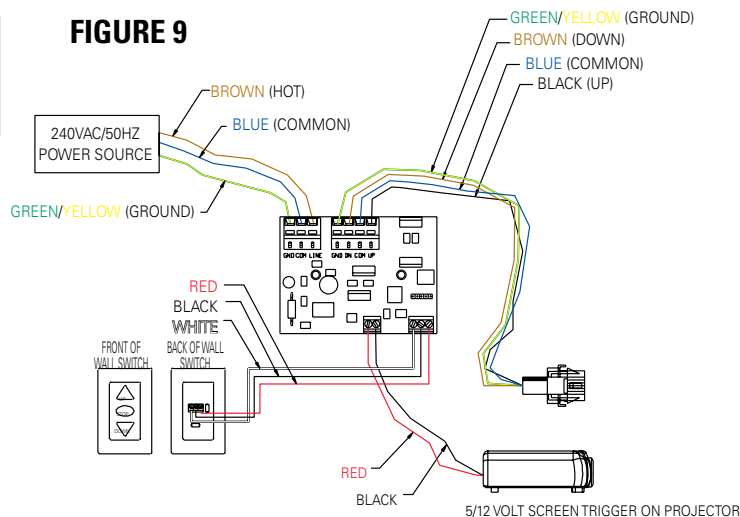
FIGURE 9

GREEN/YELLOW (GROUND)
BROWN (DOWN)
BLUE (COMMON)
BLACK (UP)

BROWN (HOT)
BLUE (COMMON)

240VAC/50HZ POWER SOURCE

GREEN/YELLOW (GROUND)

GND COM LINE
GND DN COM UP

RED
BLACK
WHITE

FRONT OF WALL SWITCH
BACK OF WALL SWITCH

RED
BLACK

5/12 VOLT SCREEN TRIGGER ON PROJECTOR